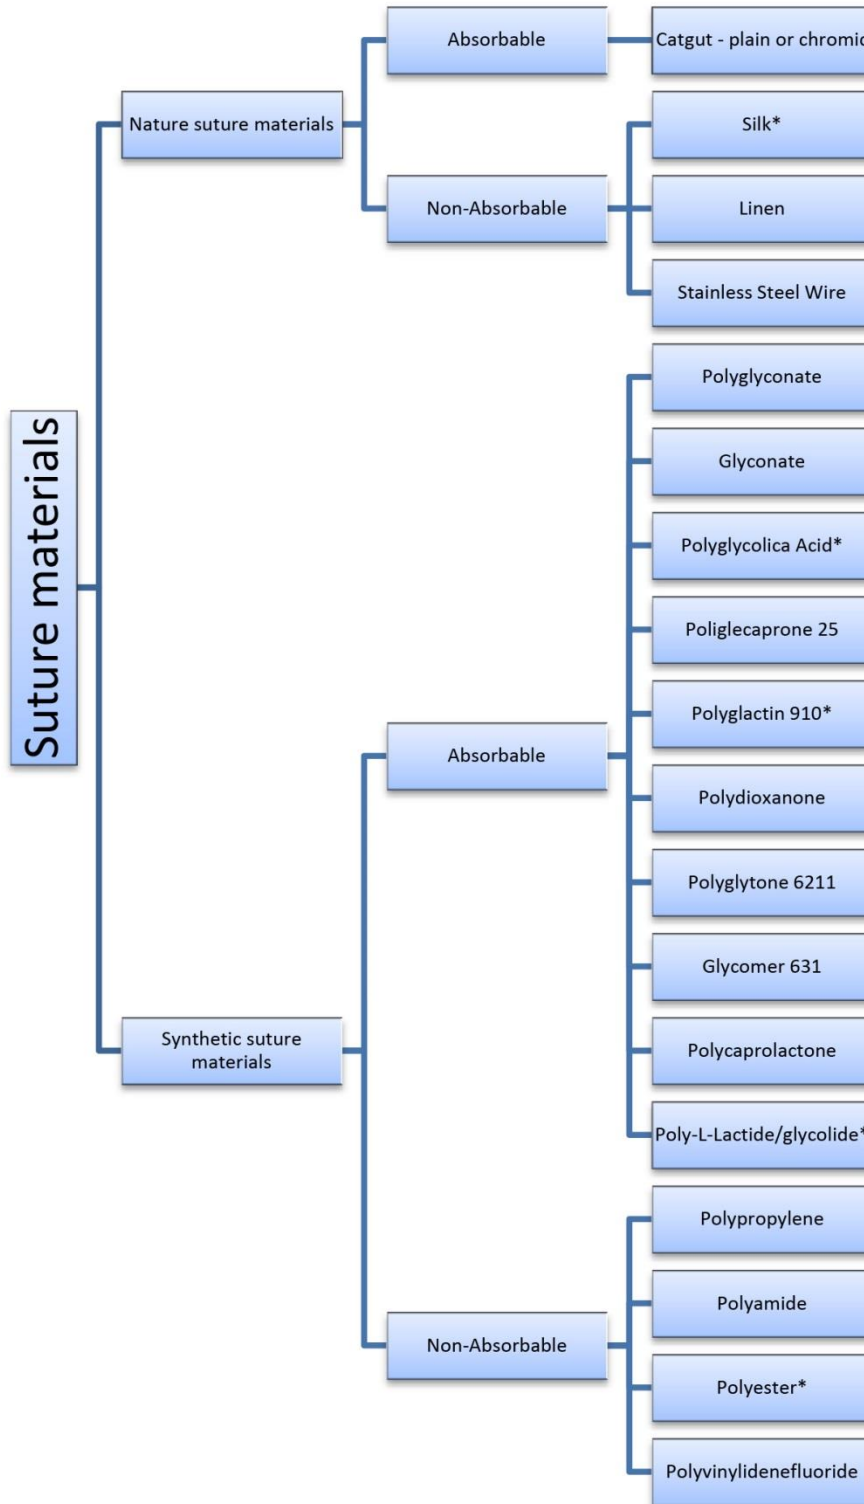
Suture materials

Nature suture materials

Absorbable

Catgut - plain or chromic

Non-Absorbable

Silk*

Linen

Stainless Steel Wire

Synthetic suture materials

Absorbable

Polyglyconate

Glyconate

Polyglycolica Acid*

Poliglecaprone 25

Polyglactin 910*

Polydioxanone

Polyglytone 6211

Glycomer 631

Polycaprolactone

Poly-L-Lactide/glycolide*

Non-Absorbable

Polypropylene

Polyamide

Polyester*

Polyvinylidenefluoride